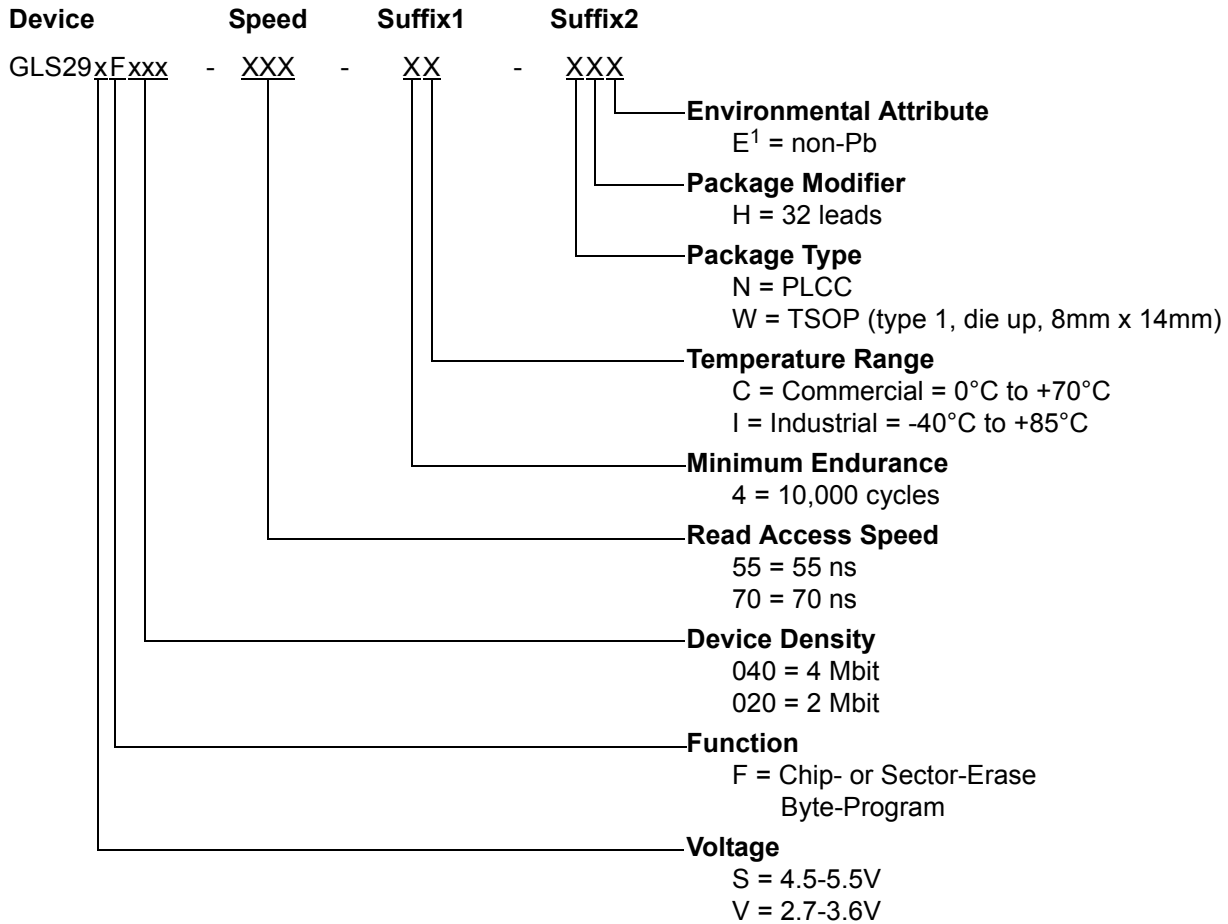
Device Speed Suffix1 Suffix2

GLS29xFxxx - XXX - XX - XXX

Environmental Attribute
$E^1$ = non-Pb

Package Modifier
H = 32 leads

Package Type
N = PLCC
W = TSOP (type 1, die up, 8mm x 14mm)

Temperature Range
C = Commercial = 0°C to +70°C
I = Industrial = -40°C to +85°C

Minimum Endurance
4 = 10,000 cycles

Read Access Speed
55 = 55 ns
70 = 70 ns

Device Density
040 = 4 Mbit
020 = 2 Mbit

Function
F = Chip- or Sector-Erase Byte-Program

Voltage
S = 4.5-5.5V
V = 2.7-3.6V